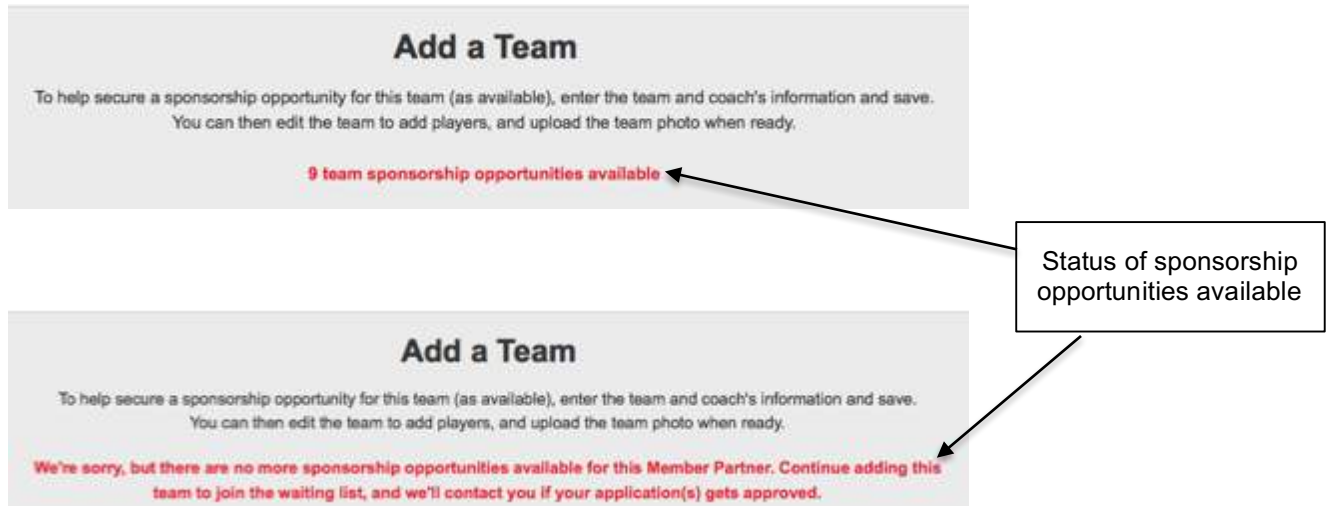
Add a Team

To help secure a sponsorship opportunity for this team (as available), enter the team and coach's information and save. You can then edit the team to add players, and upload the team photo when ready.

9 team sponsorship opportunities available

Status of sponsorship opportunities available

Add a Team

To help secure a sponsorship opportunity for this team (as available), enter the team and coach's information and save. You can then edit the team to add players, and upload the team photo when ready.

We're sorry, but there are no more sponsorship opportunities available for this Member Partner. Continue adding this team to join the waiting list, and we'll contact you if your application(s) gets approved.